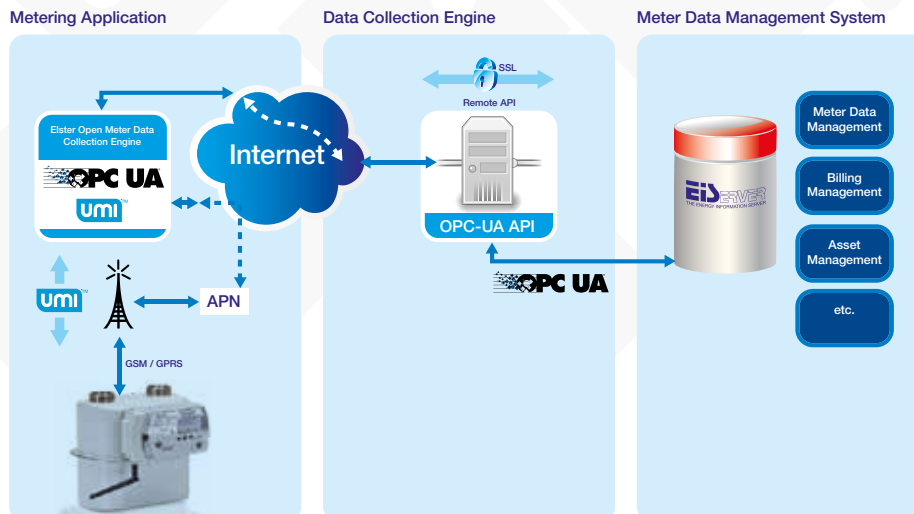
Metering Application

Data Collection Engine

Meter Data Management System

Elster Open Meter Data Collection Engine

OPC UA

umi

Internet

SSL

Remote API

OPC-UA API

OPC UA

APN

umi

GSM / GPRS

EIServer

THE ENERGY INFORMATION SERVER

Meter Data Management

Billing Management

Asset Management

etc.